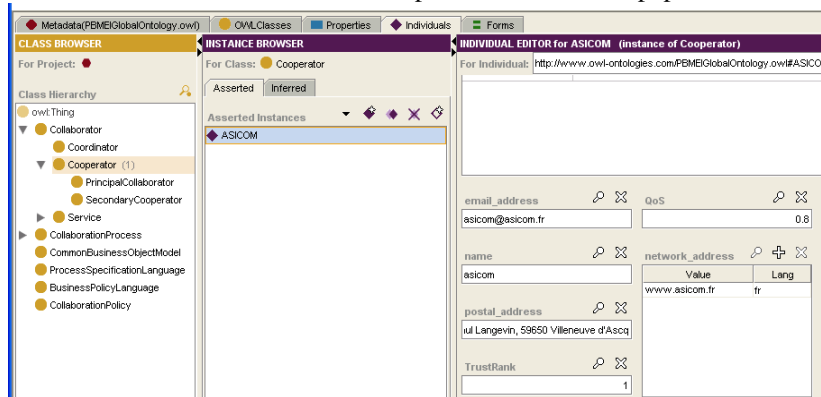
Metadata(PBMEIGlobalOntology.owl) | OWLClasses | Properties | Individuals | Forms

CLASS BROWSER
For Project:
Class Hierarchy
owl:Thing
Collaborator
Coordinator
Cooperator (1)
PrincipalCollaborator
SecondaryCooperator
Service
CollaborationProcess
CommonBusinessObjectModel
ProcessSpecificationLanguage
BusinessPolicyLanguage
CollaborationPolicy

INSTANCE BROWSER
For Class: Cooperator
Asserted | Inferred
Asserted Instances
ASICOM

INDIVIDUAL EDITOR for ASICOM (instance of Cooperator)
For Individual: http://www.owl-ontologies.com/PBMEIGlobalOntology.owl#ASICO

email_address
asicom@asicom.fr
QoS
0.8
name
asicom
network_address
| Value | Lang |
|---|---|
| www.asicom.fr | fr |
postal_address
uil Langevin, 59650 Villeneuve d'Ascq
TrustRank
1